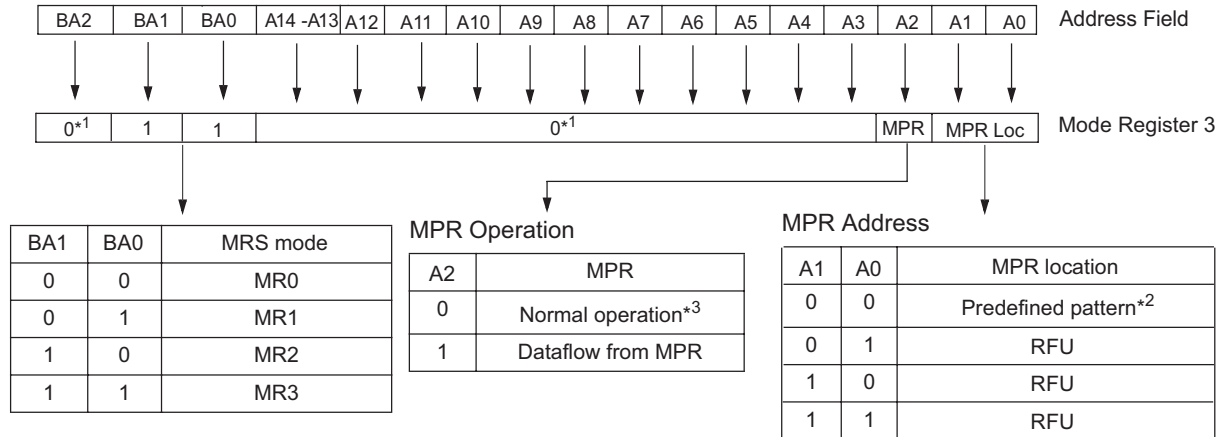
| BA2 | BA1 | BA0 | A14 -A13 | A12 | A11 | A10 | A9 | A8 | A7 | A6 | A5 | A4 | A3 | A2 | A1 | A0 |
|---|---|---|---|---|---|---|---|---|---|---|---|---|---|---|---|---|

Address Field

| $0^{*1}$ | 1 | 1 | $0^{*1}$ | MPR | MPR Loc |
|---|---|---|---|---|---|

Mode Register 3

| BA1 | BA0 | MRS mode |
|---|---|---|
| 0 | 0 | MR0 |
| 0 | 1 | MR1 |
| 1 | 0 | MR2 |
| 1 | 1 | MR3 |

MPR Operation

| A2 | MPR |
|---|---|
| 0 | Normal operation$^{*3}$ |
| 1 | Dataflow from MPR |

MPR Address

| A1 | A0 | MPR location |
|---|---|---|
| 0 | 0 | Predefined pattern$^{*2}$ |
| 0 | 1 | RFU |
| 1 | 0 | RFU |
| 1 | 1 | RFU |